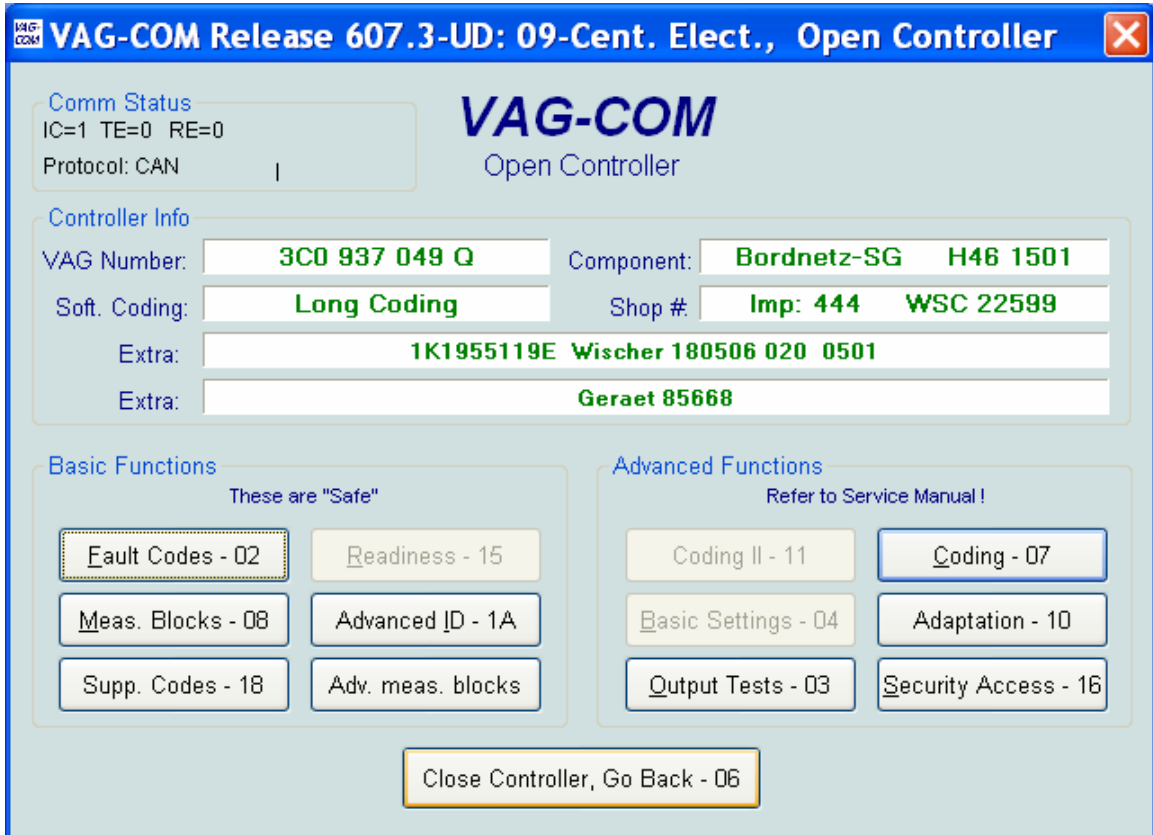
VAG COM
VAG-COM Release 607.3-UD: 09-Cent. Elect., Open Controller

Comm Status
IC=1 TE=0 RE=0
Protocol: CAN |

VAG-COM
Open Controller

Controller Info
VAG Number: 3C0 937 049 Q
Component: Bordnetz-SG H46 1501
Soft. Coding: Long Coding
Shop #: Imp: 444 WSC 22599
Extra: 1K1955119E Wischer 180506 020 0501
Extra: Geraet 85668

Basic Functions
These are "Safe"
Fault Codes - 02
Readiness - 15
Meas. Blocks - 08
Advanced ID - 1A
Supp. Codes - 18
Adv. meas. blocks

Advanced Functions
Refer to Service Manual !
Coding II - 11
Coding - 07
Basic Settings - 04
Adaptation - 10
Output Tests - 03
Security Access - 16

Close Controller, Go Back - 06